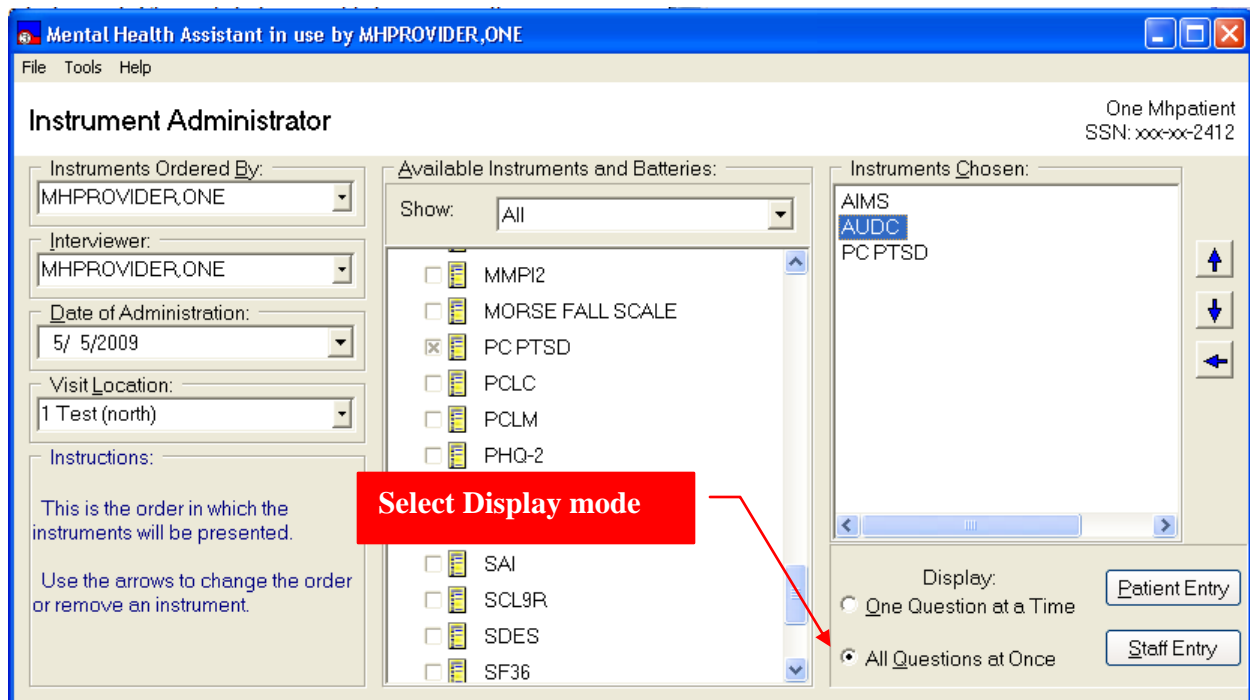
Mental Health Assistant in use by MHPROVIDER,ONE

File Tools Help

Instrument Administrator

One Mhpatient
SSN: xxx-xx-2412

Instruments Ordered By:
MHPROVIDER,ONE

Interviewer:
MHPROVIDER,ONE

Date of Administration:
5/ 5/2009

Visit Location:
1 Test (north)

Instructions:

This is the order in which the instruments will be presented.

Use the arrows to change the order or remove an instrument.

Available Instruments and Batteries:
Show: All

MMPI2
MORSE FALL SCALE
PC PTSD
PCLC
PCLM
PHQ-2
SAI
SCL9R
SDES
SF36

Select Display mode

Instruments Chosen:
AIMS
AUDC
PC PTSD

Display:
One Question at a Time
All Questions at Once

Patient Entry
Staff Entry